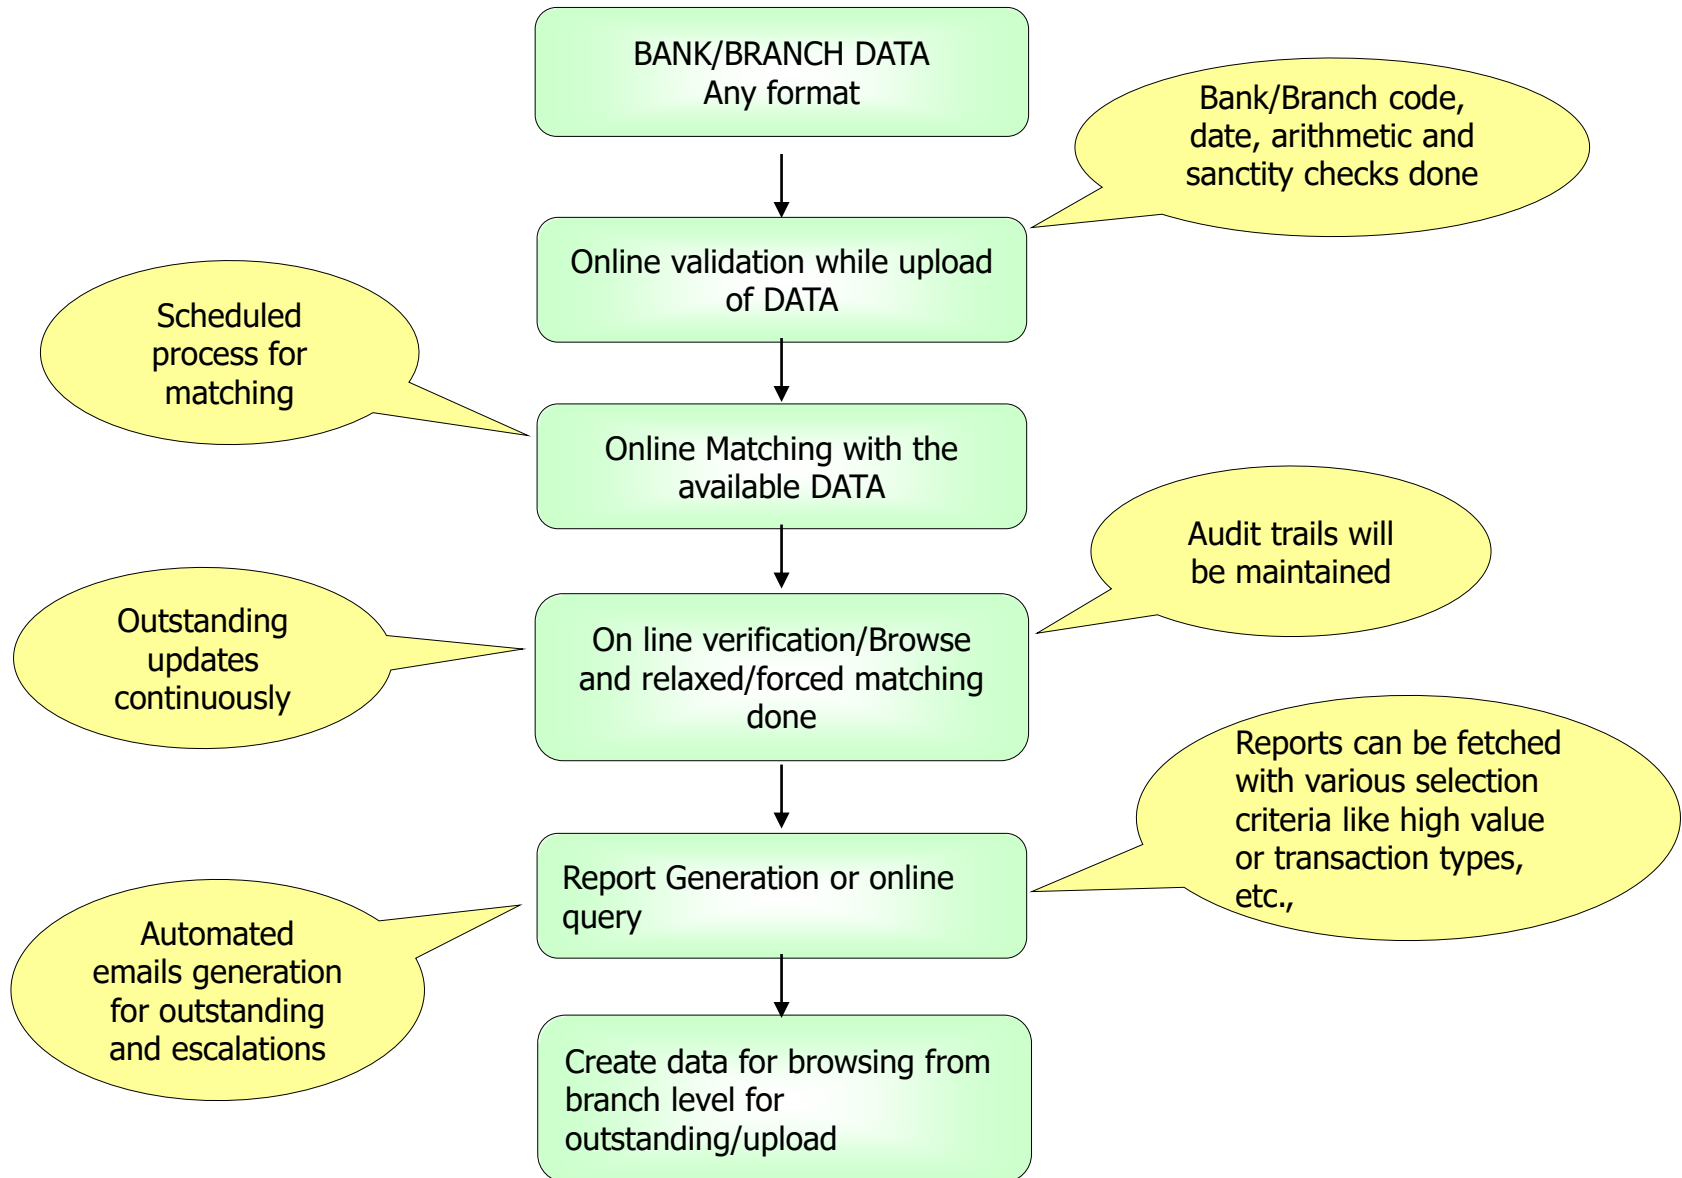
BANK/BRANCH DATA
Any format

Bank/Branch code, date, arithmetic and sanctity checks done

Online validation while upload of DATA

Scheduled process for matching

Online Matching with the available DATA

Audit trails will be maintained

Outstanding updates continuously

On line verification/Browse and relaxed/forced matching done

Reports can be fetched with various selection criteria like high value or transaction types, etc.,

Report Generation or online query

Automated emails generation for outstanding and escalations

Create data for browsing from branch level for outstanding/upload